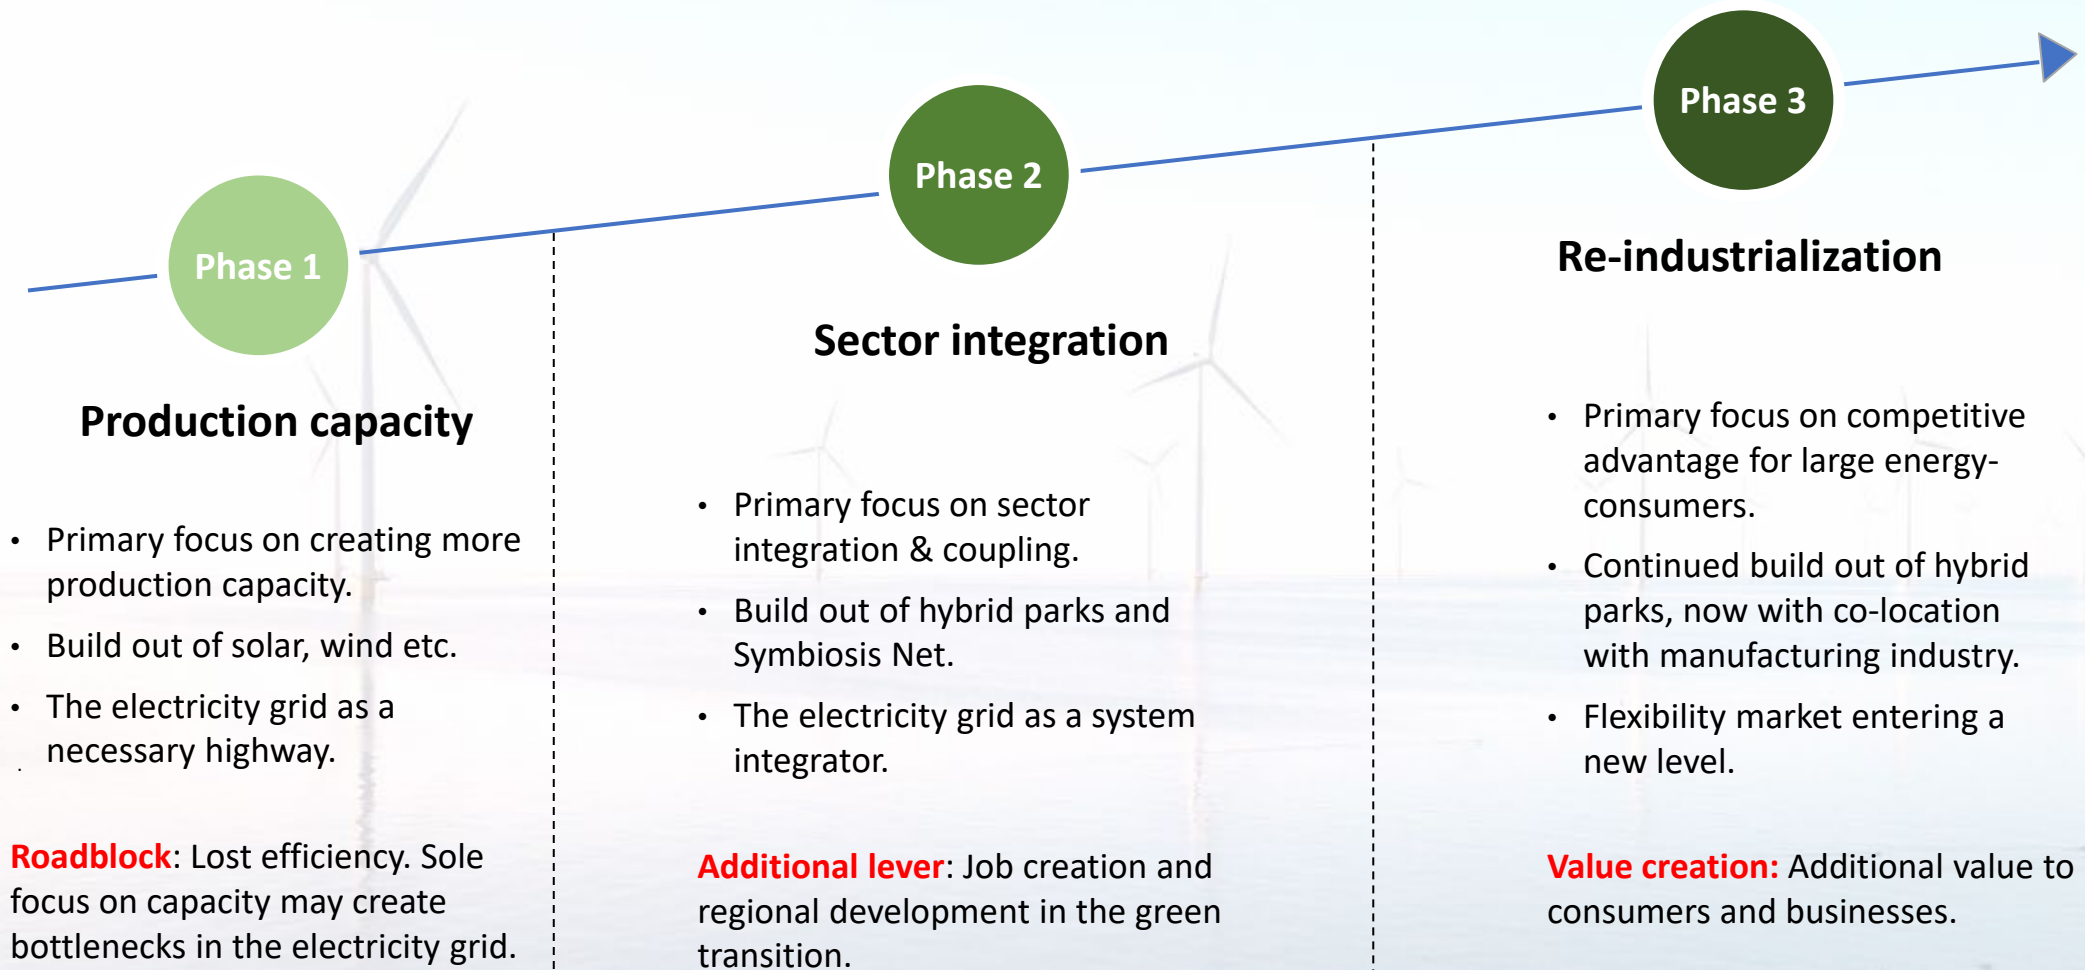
Phase 1

Production capacity

- Primary focus on creating more production capacity.
- Build out of solar, wind etc.
- The electricity grid as a necessary highway.

Roadblock: Lost efficiency. Sole focus on capacity may create bottlenecks in the electricity grid.

Phase 2

Sector integration

- Primary focus on sector integration & coupling.
- Build out of hybrid parks and Symbiosis Net.
- The electricity grid as a system integrator.

Additional lever: Job creation and regional development in the green transition.

Phase 3

Re-industrialization

- Primary focus on competitive advantage for large energy-consumers.
- Continued build out of hybrid parks, now with co-location with manufacturing industry.
- Flexibility market entering a new level.

Value creation: Additional value to consumers and businesses.